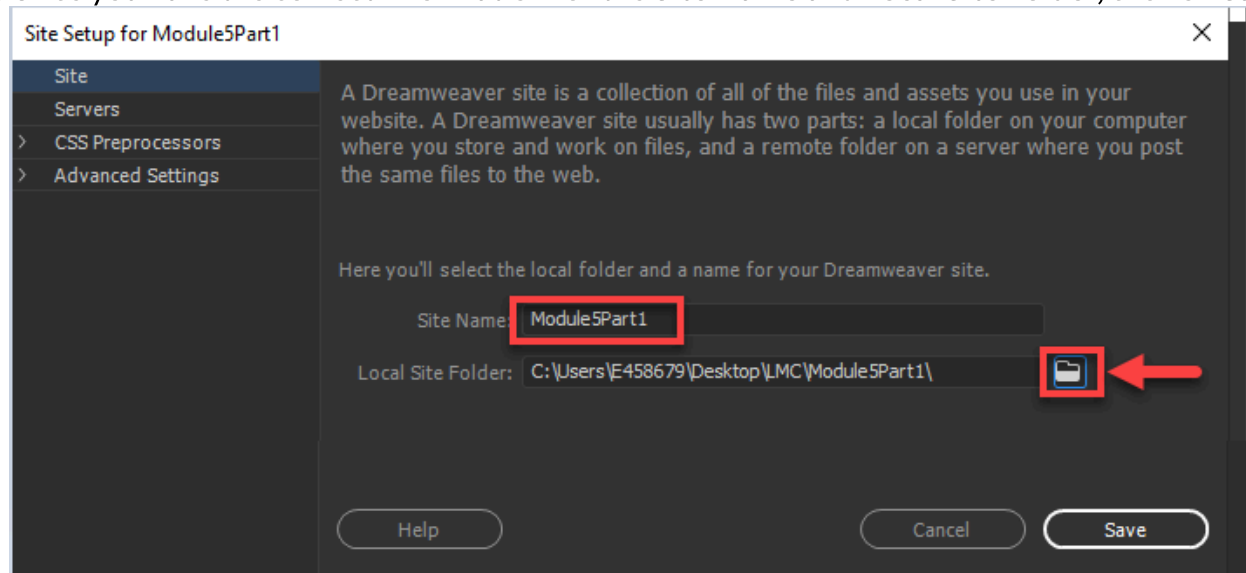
Site Setup for Module5Part1

×

Site
Servers
CSS Preprocessors
Advanced Settings

A Dreamweaver site is a collection of all of the files and assets you use in your website. A Dreamweaver site usually has two parts: a local folder on your computer where you store and work on files, and a remote folder on a server where you post the same files to the web.

Here you'll select the local folder and a name for your Dreamweaver site.

Site Name: Module5Part1

Local Site Folder: C:\Users\E458679\Desktop\LMC\Module5Part1\

Help

Cancel

Save